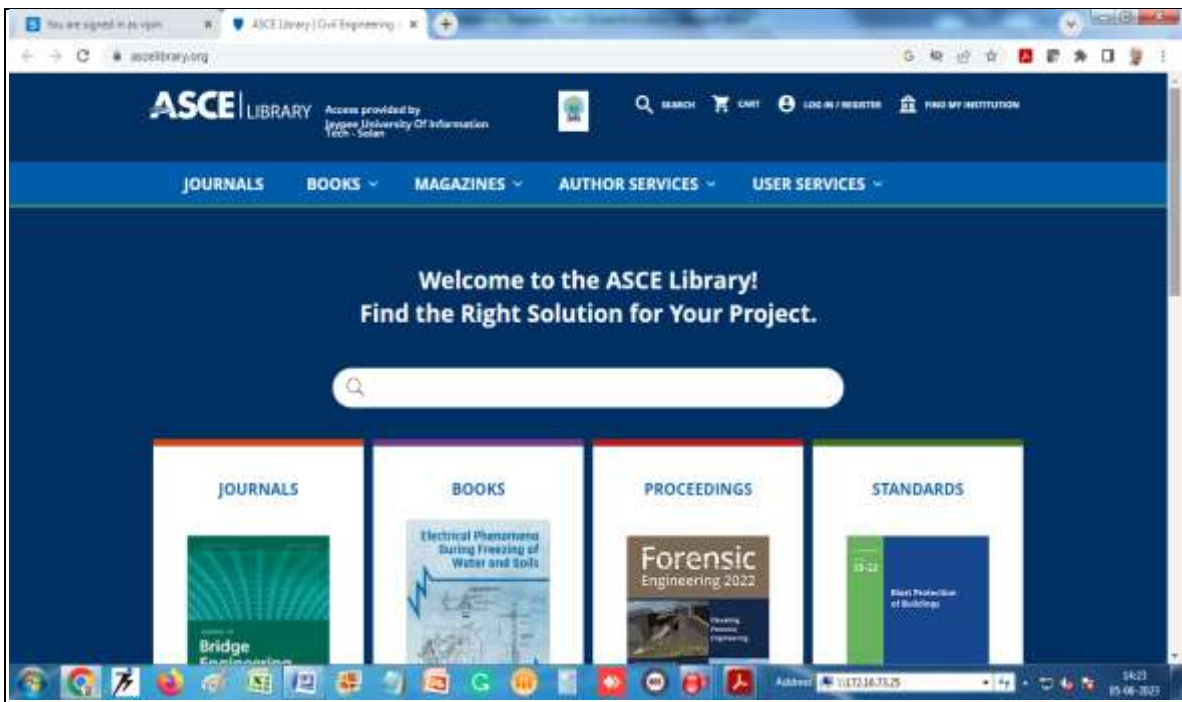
You are signed in as vpn
ASCE Library | Civil Engineering
ascelibrary.org

ASCE | LIBRARY Access provided by Jaypee University Of Information Tech - Solan

SEARCH CART LOG IN / REGISTER FIND MY INSTITUTION

JOURNALS BOOKS MAGAZINES AUTHOR SERVICES USER SERVICES

Welcome to the ASCE Library!
Find the Right Solution for Your Project.

JOURNALS
Bridge Engineering

BOOKS
Electrical Phenomena During Freezing of Water and Soils

PROCEEDINGS
Forensic Engineering 2022
Elevating Forensic Engineering

STANDARDS
59-22
Blast Protection of Buildings

Address \\172.16.73.25
14:23
05-06-2023